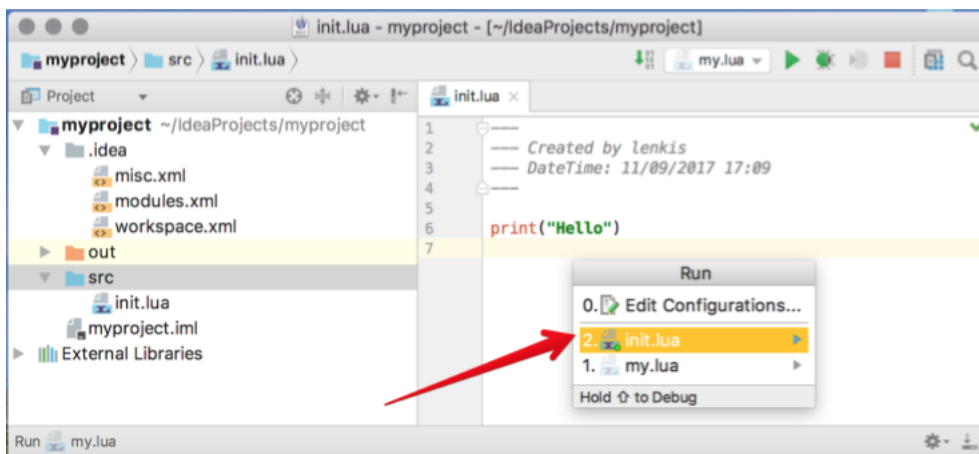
init.lua - myproject - [~/IdeaProjects/myproject]

myproject 〉 src 〉 init.lua 〉

my.lua

Project

init.lua ×

myproject ~/IdeaProjects/myproject
.idea
misc.xml
modules.xml
workspace.xml
out
src
init.lua
myproject.iml
External Libraries

1 ---
2 --- Created by lenkis
3 --- DateTime: 11/09/2017 17:09
4 ---
5
6 print("Hello")
7

Run
0. Edit Configurations...
2. init.lua
1. my.lua
Hold ⇧ to Debug

Run my.lua